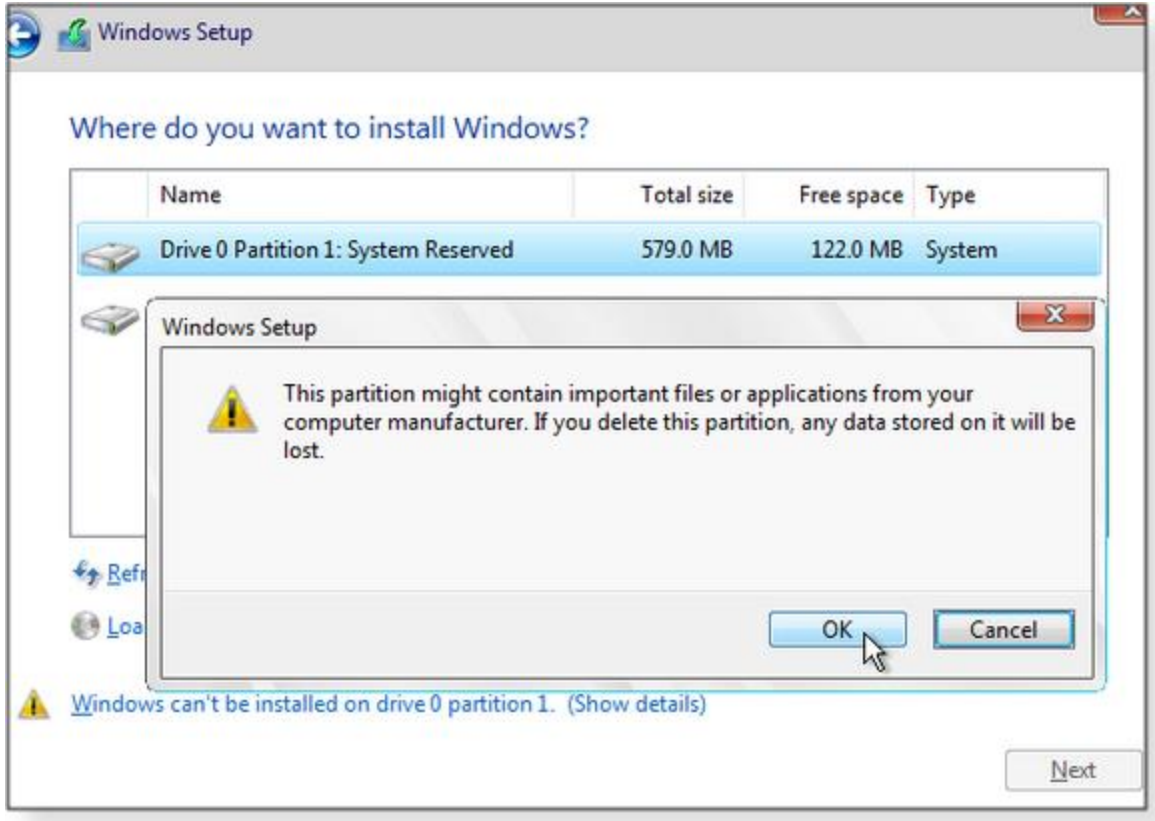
Windows Setup

Where do you want to install Windows?

| Name | Total size | Free space | Type |
|---|---|---|---|
| Drive 0 Partition 1: System Reserved | 579.0 MB | 122.0 MB | System |

Windows Setup

This partition might contain important files or applications from your computer manufacturer. If you delete this partition, any data stored on it will be lost.

OK Cancel

Refr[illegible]

Loa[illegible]

Windows can't be installed on drive 0 partition 1. (Show details)

Next